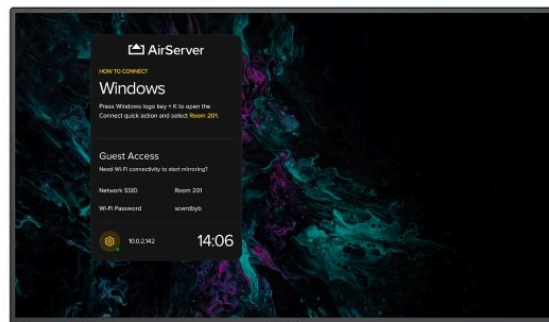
AirServer

HOW TO CONNECT

Windows

Press Windows logo key + K to open the Connect quick action and select Room 201.

Guest Access

Need Wi-Fi connectivity to start mirroring?

Network SSID Room 201

Wi-Fi Password scerdbyb

10.0.2.142 14:06